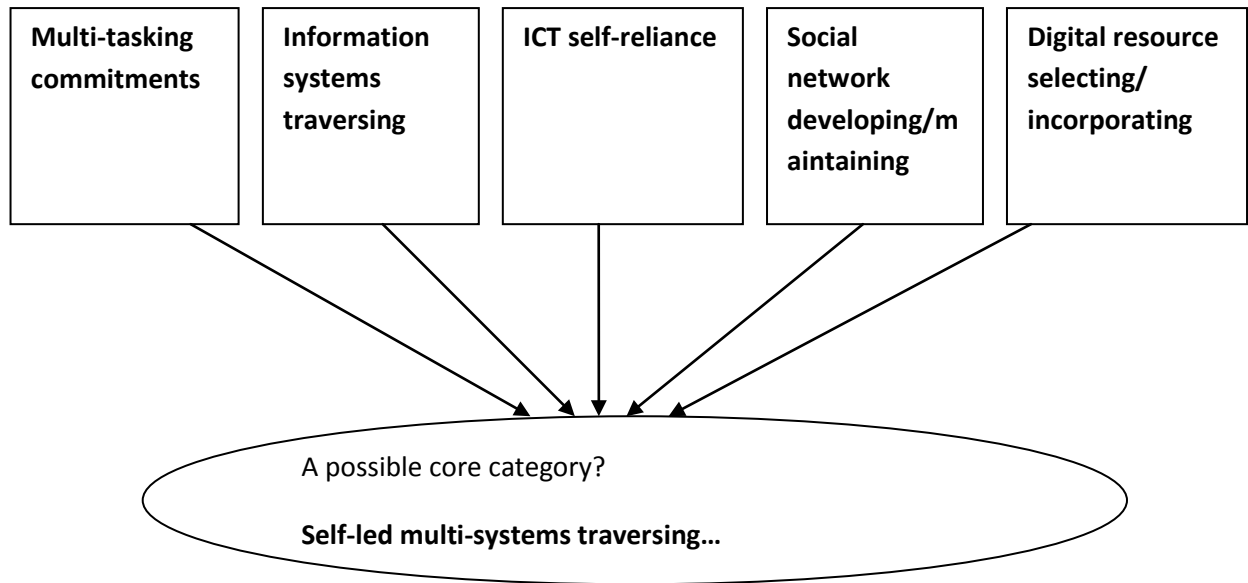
Multi-tasking commitments

Information systems traversing

ICT self-reliance

Social network developing/maintaining

Digital resource selecting/ incorporating

A possible core category?

Self-led multi-systems traversing…